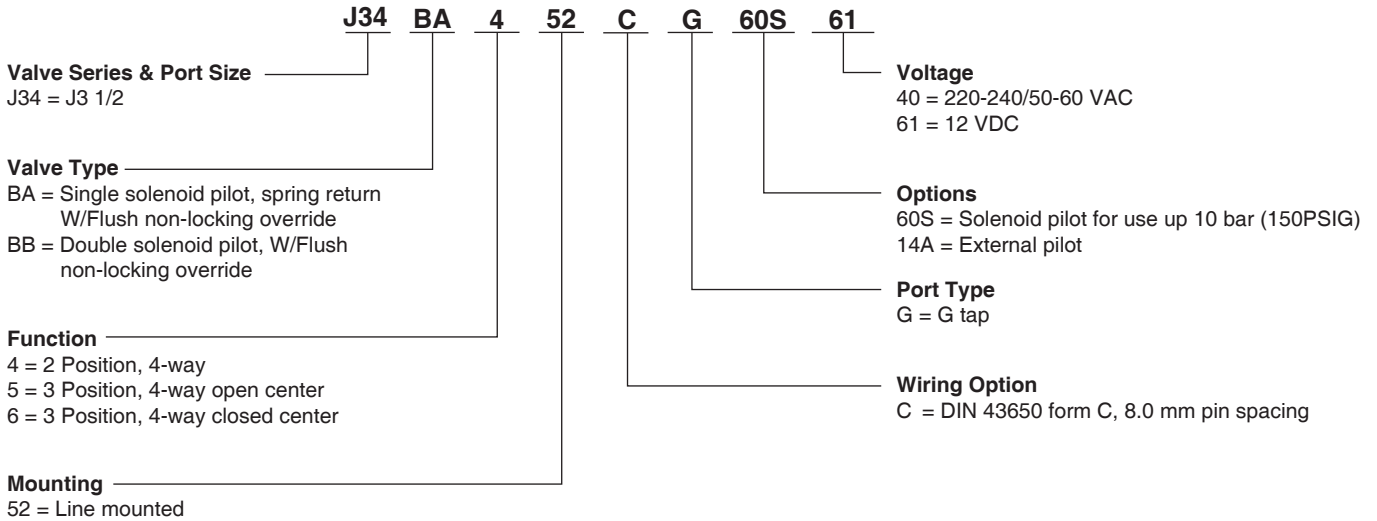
J34 BA 4 52 C G 60S 61

Valve Series & Port Size
J34 = J3 1/2

Valve Type
BA = Single solenoid pilot, spring return W/Flush non-locking override
BB = Double solenoid pilot, W/Flush non-locking override

Function
4 = 2 Position, 4-way
5 = 3 Position, 4-way open center
6 = 3 Position, 4-way closed center

Mounting
52 = Line mounted

Voltage
40 = 220-240/50-60 VAC
61 = 12 VDC

Options
60S = Solenoid pilot for use up 10 bar (150PSIG)
14A = External pilot

Port Type
G = G tap

Wiring Option
C = DIN 43650 form C, 8.0 mm pin spacing